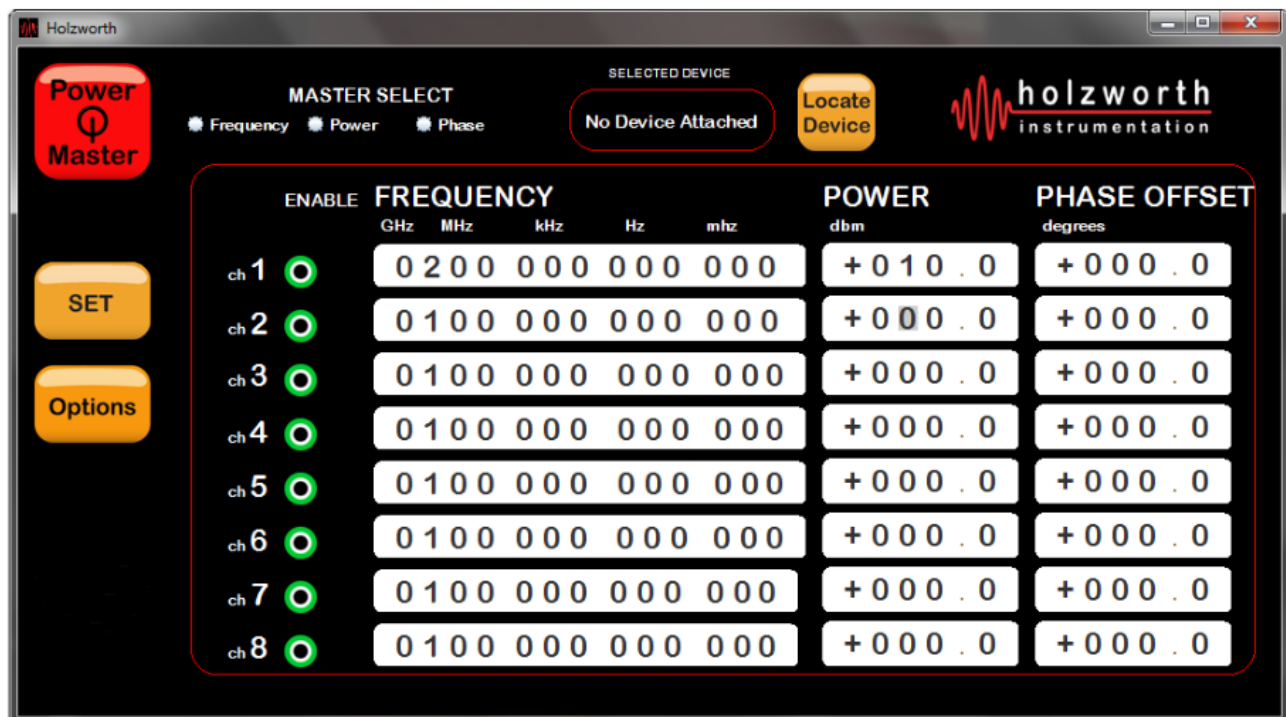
Holzworth

Power Master

MASTER SELECT
Frequency Power Phase

SELECTED DEVICE
No Device Attached

Locate Device

holzworth
instrumentation

SET

Options

| | ENABLE | FREQUENCY GHz MHz kHz Hz mhz | POWER dbm | PHASE OFFSET degrees |
|---|---|---|---|---|
| ch 1 | | 0200 000 000 000 | +010 . 0 | +000 . 0 |
| ch 2 | | 0100 000 000 000 | +000 . 0 | +000 . 0 |
| ch 3 | | 0100 000 000 000 | +000 . 0 | +000 . 0 |
| ch 4 | | 0100 000 000 000 | +000 . 0 | +000 . 0 |
| ch 5 | | 0100 000 000 000 | +000 . 0 | +000 . 0 |
| ch 6 | | 0100 000 000 000 | +000 . 0 | +000 . 0 |
| ch 7 | | 0100 000 000 000 | +000 . 0 | +000 . 0 |
| ch 8 | | 0100 000 000 000 | +000 . 0 | +000 . 0 |